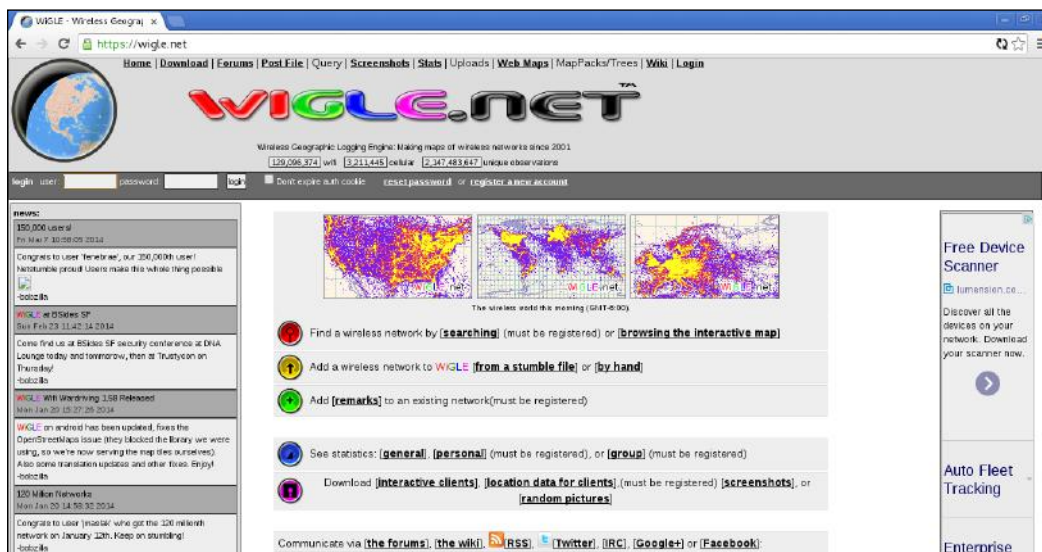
WiGLE - Wireless Geograp ×

https://wigle.net

Home | Download | Forums | Post File | Query | Screenshots | Stats | Uploads | Web Maps | MapPacks/Trees | Wiki | Login

WiGLE.net TM

Wireless Geographic Logging Engine: Making maps of wireless networks since 2001
129,098,374 wifi 3,211,445 cellular 2,347,483,647 unique observations

login user: password: login Don't expire auth cookie reset password or register a new account

news:

150,000 users!
Fri Mar 7 10:58:05 2014
Congrats to user 'fenebrae', our 150,000th user! Netstumble proud! Users make this whole thing possible
-bobzilla

WiGLE at BSides SF
Sun Feb 23 11:42:14 2014
Come find us at BSides SF security conference at DNA Lounge today and tomorrow, then at Trustycon on Thursday!
-bobzilla

WiGLE Wifi Wardriving 1.58 Released
Mon Jan 20 15:27:26 2014
WiGLE on android has been updated, fixes the OpenStreetMaps issue (they blocked the library we were using, so we're now serving the map tiles ourselves). Also some translation updates and other fixes. Enjoy!
-bobzilla

120 Million Networks
Mon Jan 20 14:58:32 2014
Congrats to user 'jmastr' who got the 120 millionth network on January 12th. Keep on stumbling!
-bobzilla

WiGLE.net WiGLE.net WiGLE.net
The wireless world this morning (GMT-6:00).

Find a wireless network by [searching] (must be registered) or [browsing the interactive map]

Add a wireless network to WiGLE [from a stumble file] or [by hand]

Add [remarks] to an existing network(must be registered)

See statistics: [general], [personal] (must be registered), or [group] (must be registered)

Download [interactive clients], [location data for clients] (must be registered) [screenshots], or [random pictures]

Communicate via [the forums], [the wiki], RSS [RSS], [Twitter], [IRC], [Google+] or [Facebook]:

Free Device Scanner
lumension.co...
Discover all the devices on your network. Download your scanner now.

Auto Fleet Tracking

Enterprise